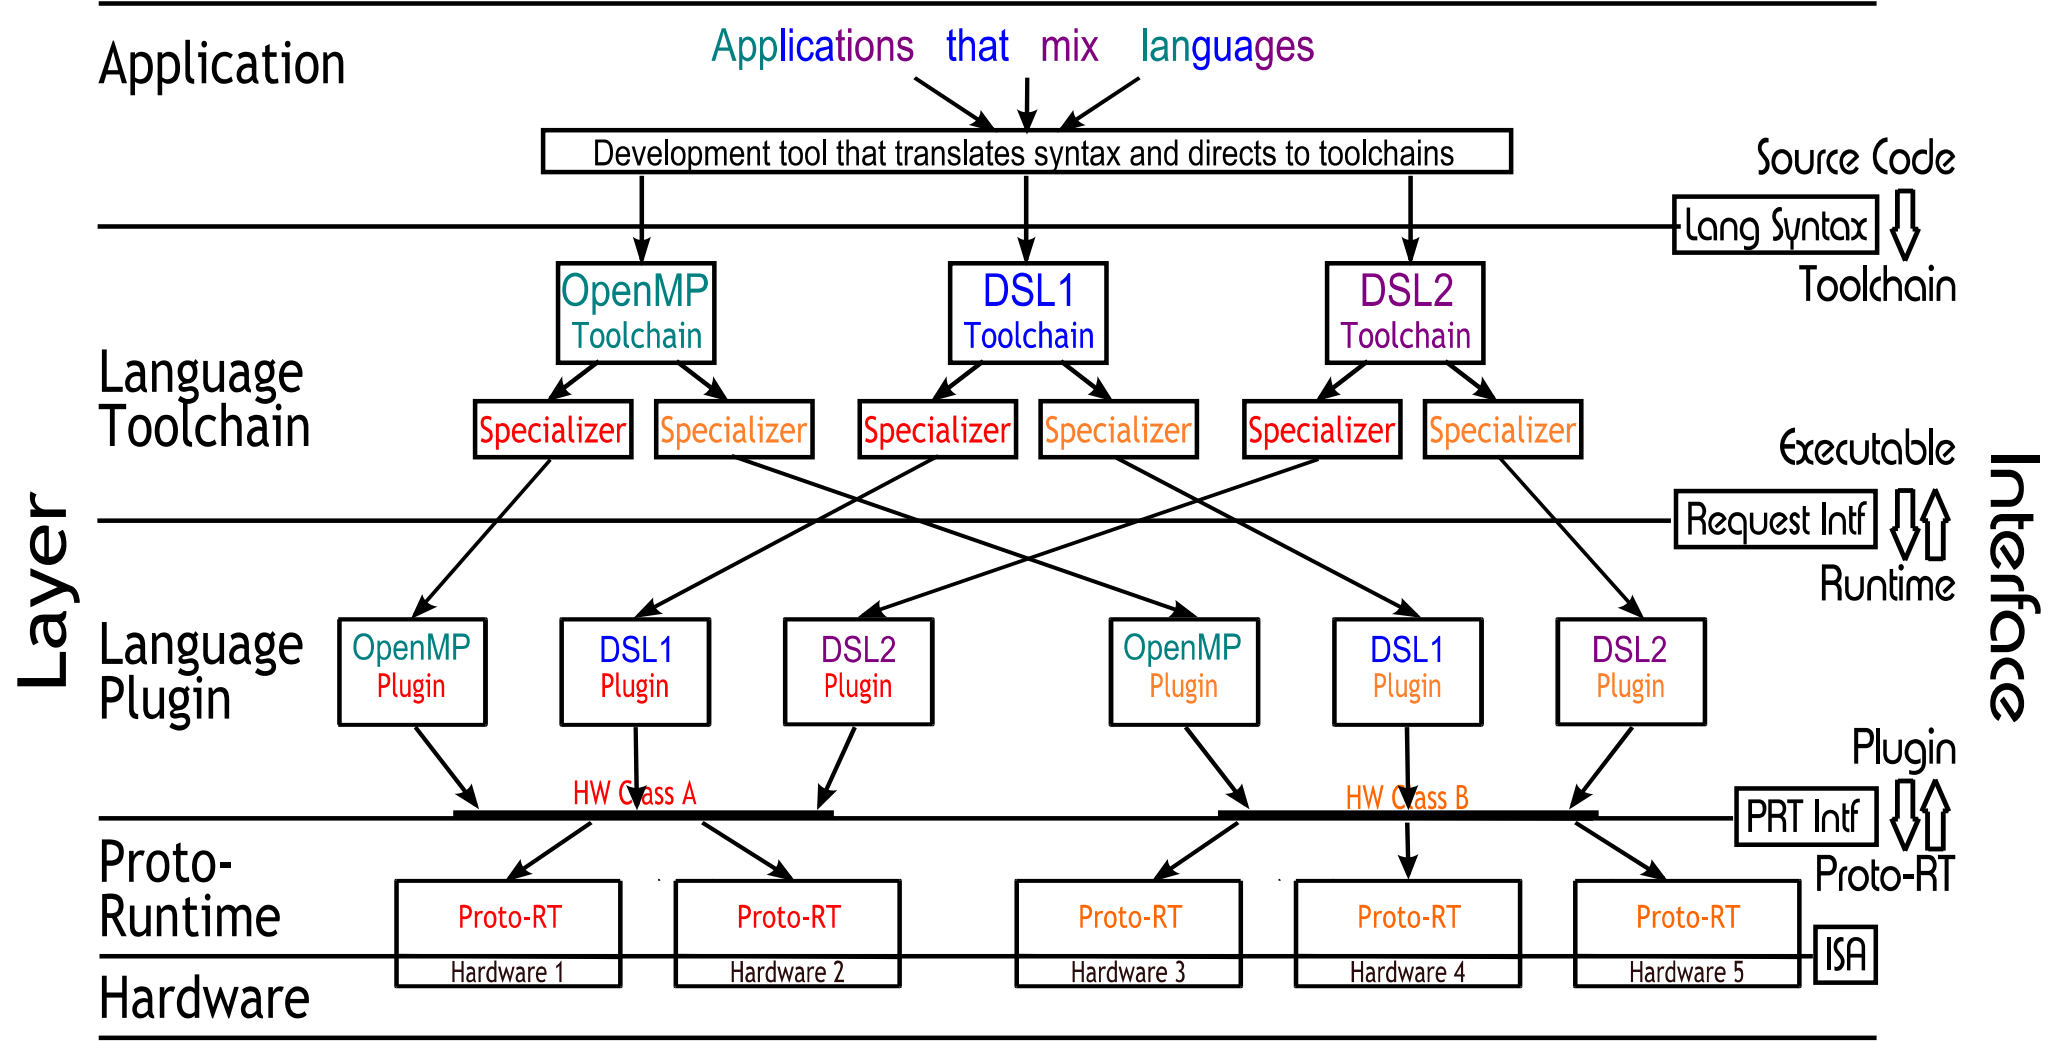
Application

Applications that mix languages

Development tool that translates syntax and directs to toolchains

Source Code
Lang Syntax
Toolchain

Language Toolchain

OpenMP Toolchain
DSL1 Toolchain
DSL2 Toolchain

Specializer
Specializer
Specializer
Specializer
Specializer
Specializer

Executable
Request Intf
Runtime

Layer

Interface

Language Plugin

OpenMP Plugin
DSL1 Plugin
DSL2 Plugin
OpenMP Plugin
DSL1 Plugin
DSL2 Plugin

Plugin
PRT Intf
Proto-RT

HW Class A
HW Class B

Proto-Runtime

Proto-RT
Hardware 1
Proto-RT
Hardware 2
Proto-RT
Hardware 3
Proto-RT
Hardware 4
Proto-RT
Hardware 5

ISA

Hardware